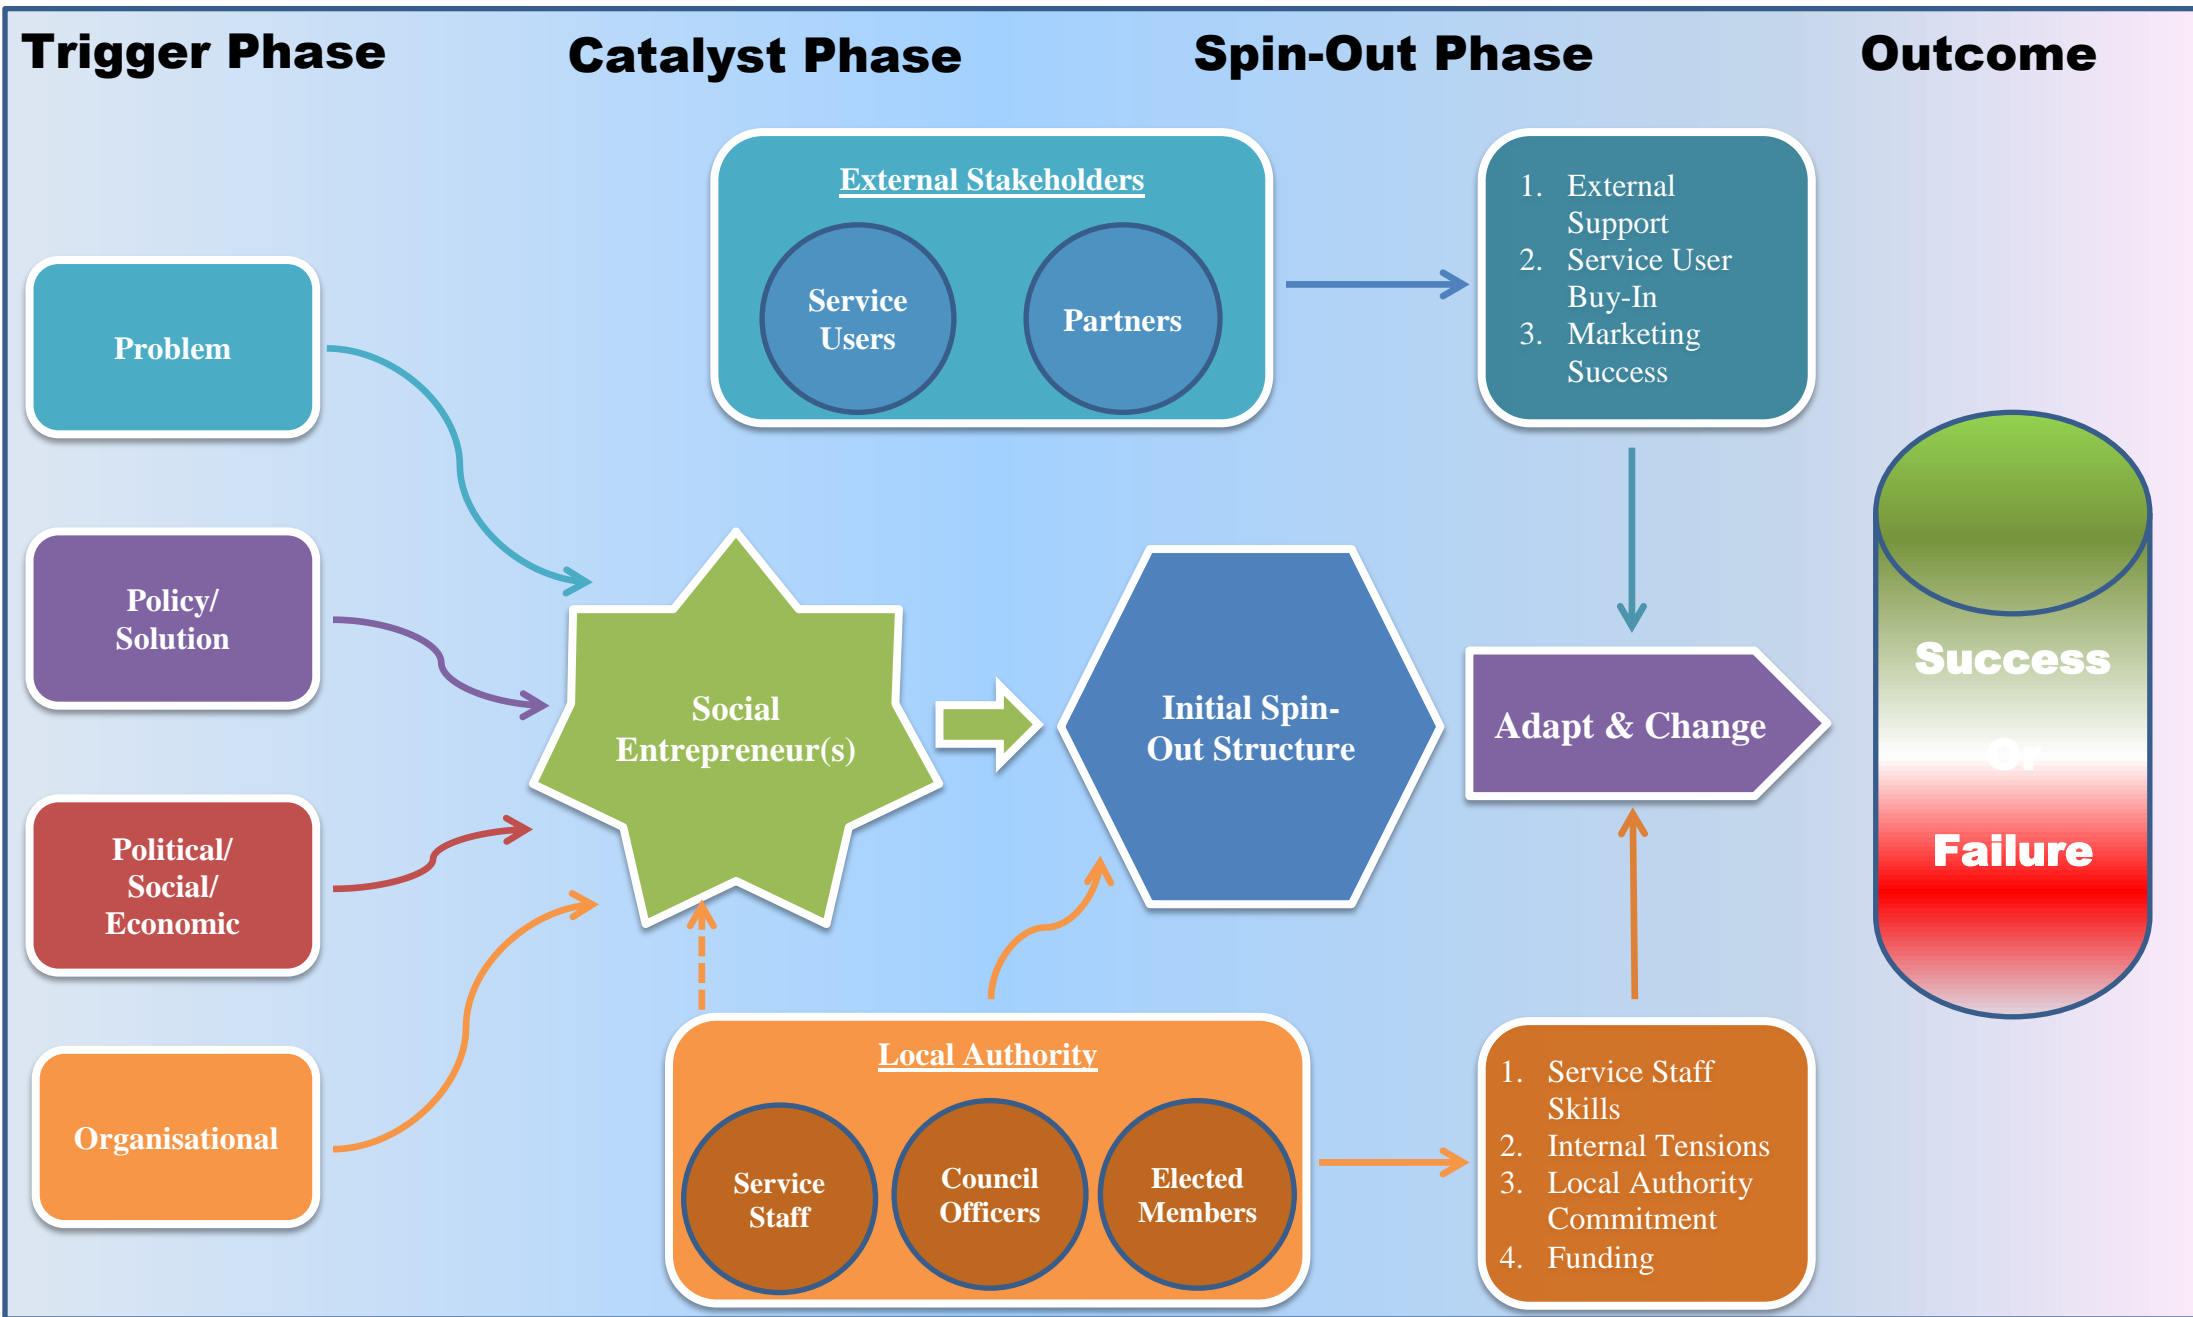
Trigger Phase

Catalyst Phase

Spin-Out Phase

Outcome

Problem

Policy/ Solution

Political/ Social/ Economic

Organisational

External Stakeholders

Service Users

Partners

1. External Support
2. Service User Buy-In
3. Marketing Success

Social Entrepreneur(s)

Initial Spin-Out Structure

Adapt & Change

Success

Or

Failure

Local Authority

Service Staff

Council Officers

Elected Members

1. Service Staff Skills
2. Internal Tensions
3. Local Authority Commitment
4. Funding